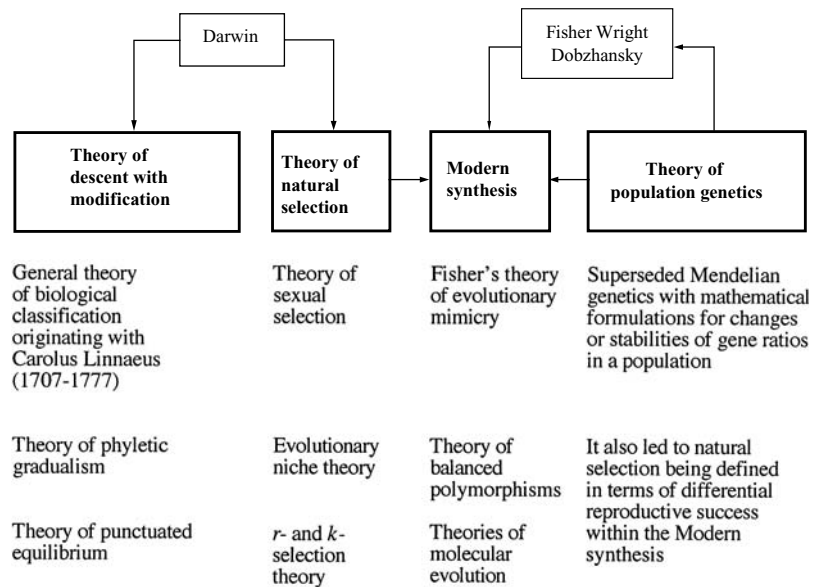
Darwin

Fisher Wright Dobzhansky

Theory of descent with modification

Theory of natural selection

Modern synthesis

Theory of population genetics

General theory of biological classification originating with Carolus Linnaeus (1707-1777)

Theory of sexual selection

Fisher's theory of evolutionary mimicry

Superseded Mendelian genetics with mathematical formulations for changes or stabilities of gene ratios in a population

Theory of phyletic gradualism

Evolutionary niche theory

Theory of balanced polymorphisms

It also led to natural selection being defined in terms of differential reproductive success within the Modern synthesis

Theory of punctuated equilibrium

$r$- and $k$-selection theory

Theories of molecular evolution